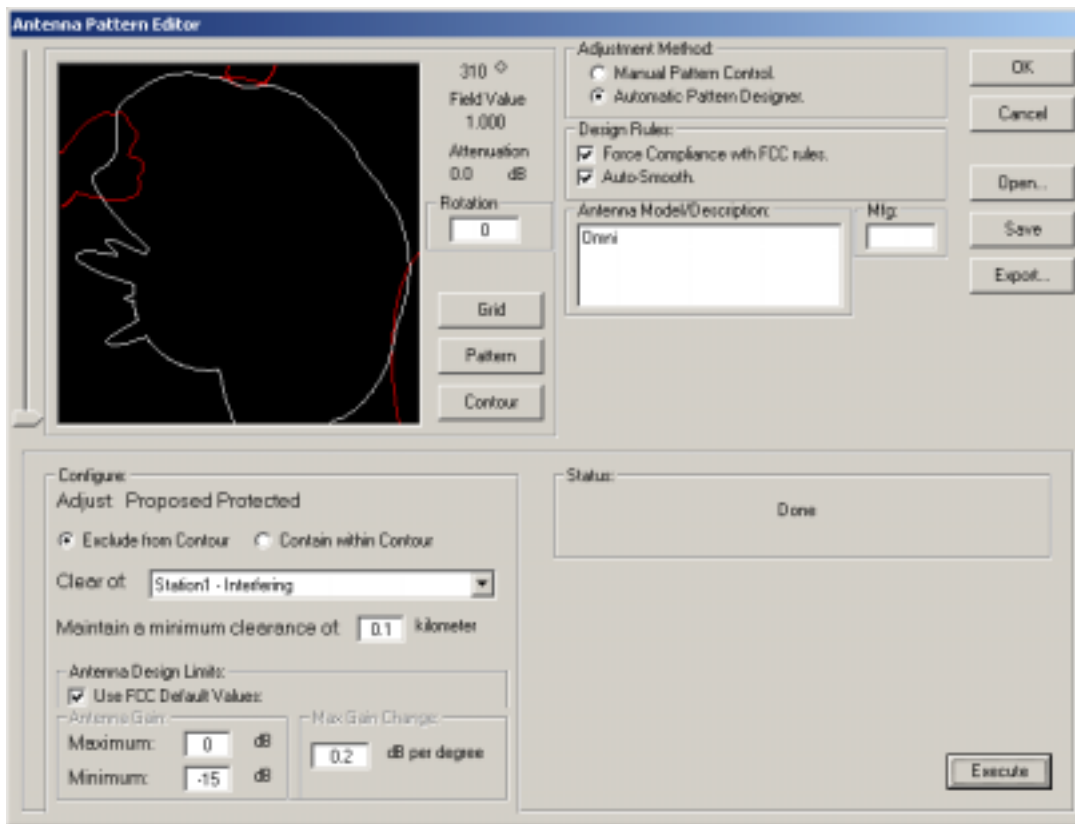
Antenna Pattern Editor

310 °
Field Value
1.000
Attenuation
0.0 dB

Rotation
0

Grid
Pattern
Contour

Adjustment Method:
Manual Pattern Control.
Automatic Pattern Designer.

Design Rules:
Force Compliance with FCC rules.
Auto-Smooth.

Antenna Model/Description:
Omni

Mfg:

OK
Cancel
Open...
Save
Export...

Configure:
Adjust: Proposed Protected
Exclude from Contour Contain within Contour
Clear of: Station1 - Interfering
Maintain a minimum clearance of: 0.1 kilometer

Antenna Design Limits:
Use FCC Default Values:
Antenna Gain:
Maximum: 0 dB
Minimum: -15 dB
Max Gain Change:
0.2 dB per degree

Status:
Done

Execute